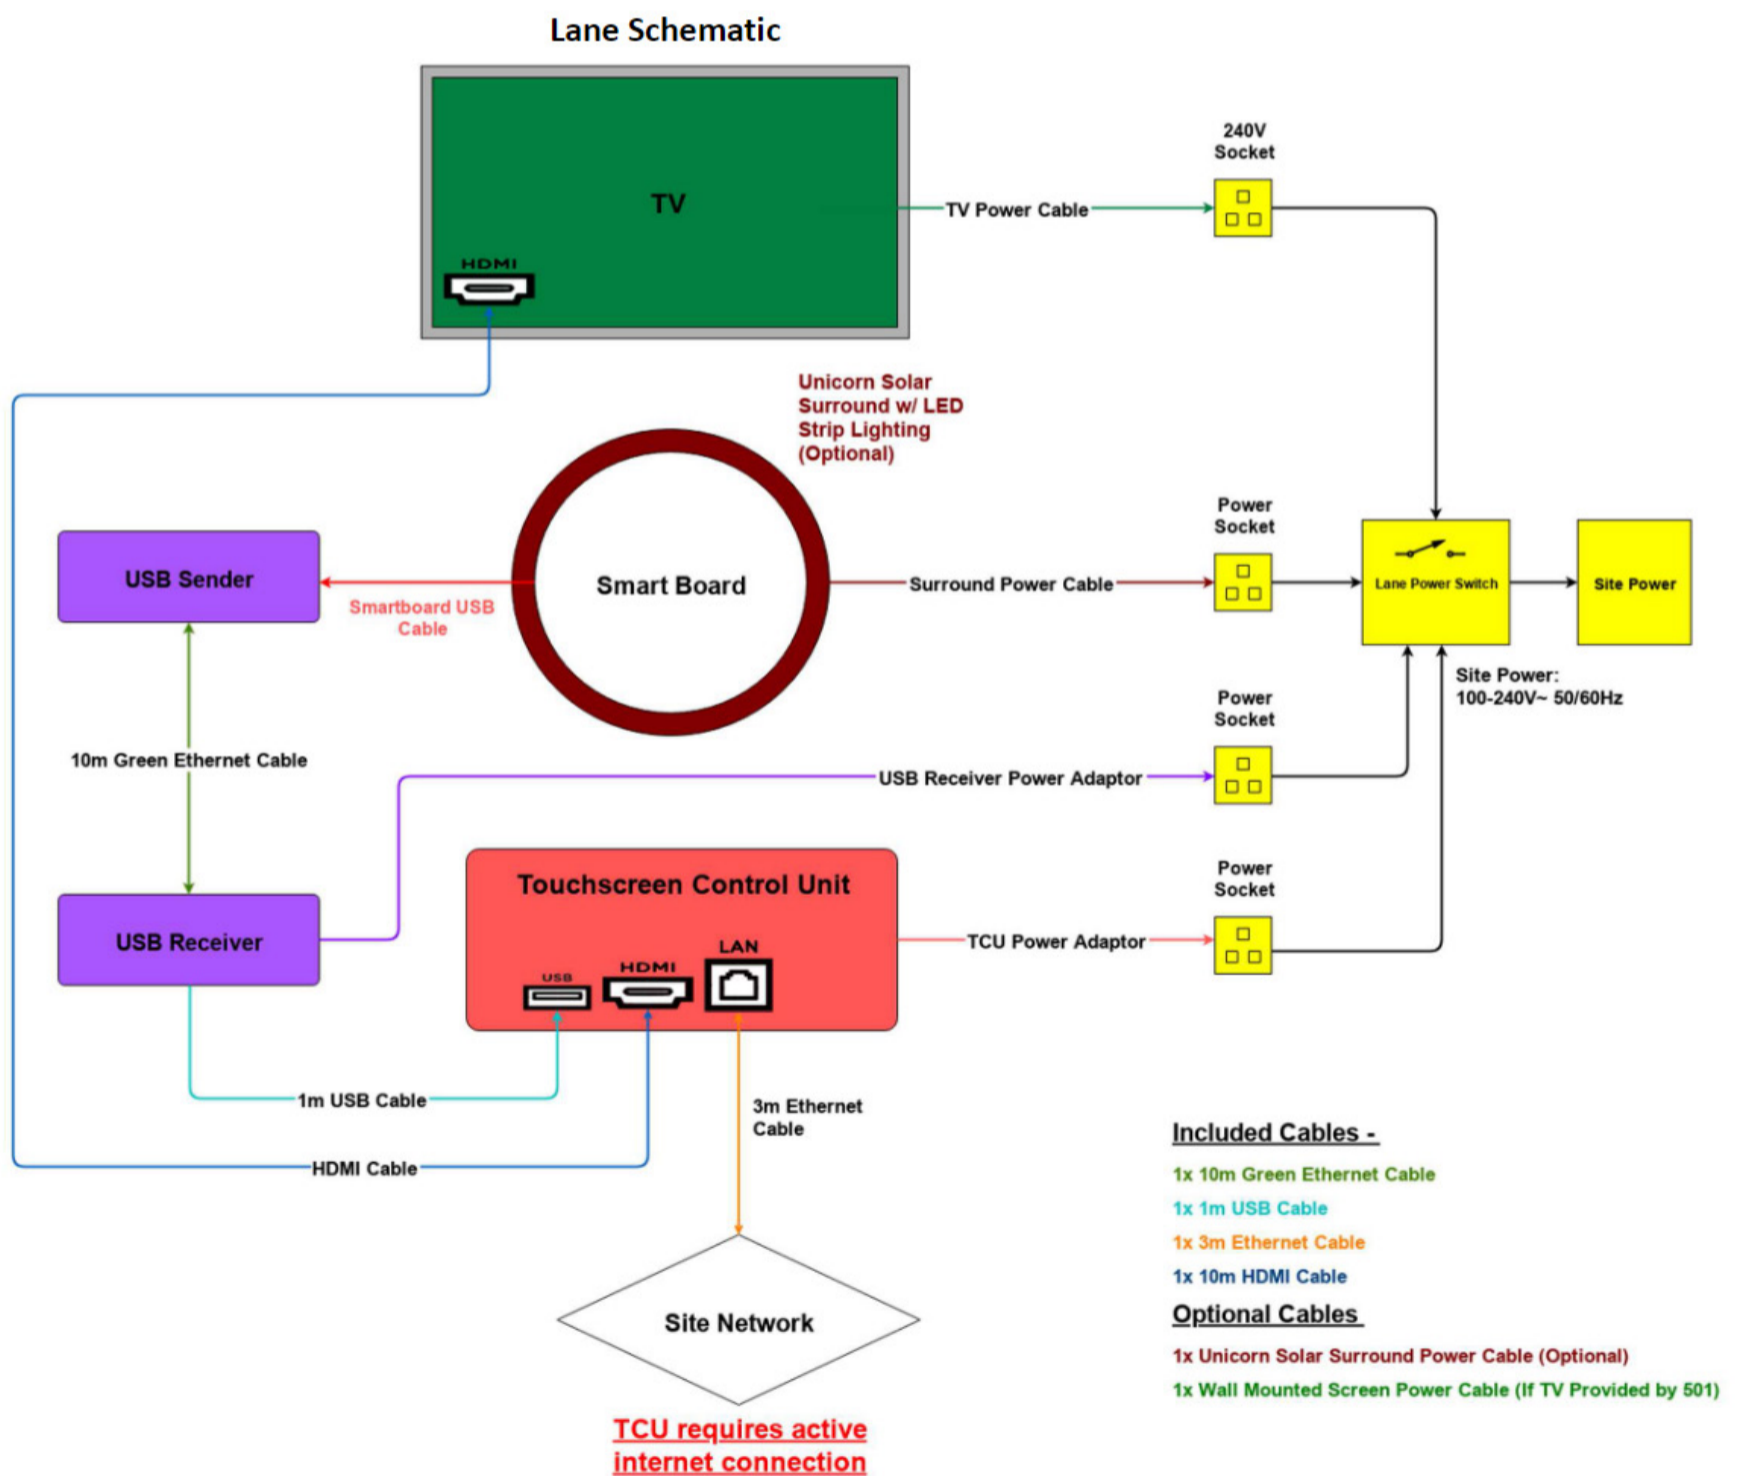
Lane Schematic

TV

HDMI

TV Power Cable

240V Socket

Unicorn Solar Surround w/ LED Strip Lighting (Optional)

USB Sender

Smartboard USB Cable

Smart Board

Surround Power Cable

Power Socket

Lane Power Switch

Site Power

Site Power: 100-240V~ 50/60Hz

10m Green Ethernet Cable

Power Socket

USB Receiver Power Adaptor

USB Receiver

Touchscreen Control Unit

USB

HDMI

LAN

TCU Power Adaptor

Power Socket

1m USB Cable

3m Ethernet Cable

HDMI Cable

Included Cables -

1x 10m Green Ethernet Cable

1x 1m USB Cable

1x 3m Ethernet Cable

1x 10m HDMI Cable

Optional Cables

1x Unicorn Solar Surround Power Cable (Optional)

1x Wall Mounted Screen Power Cable (If TV Provided by 501)

Site Network

TCU requires active internet connection